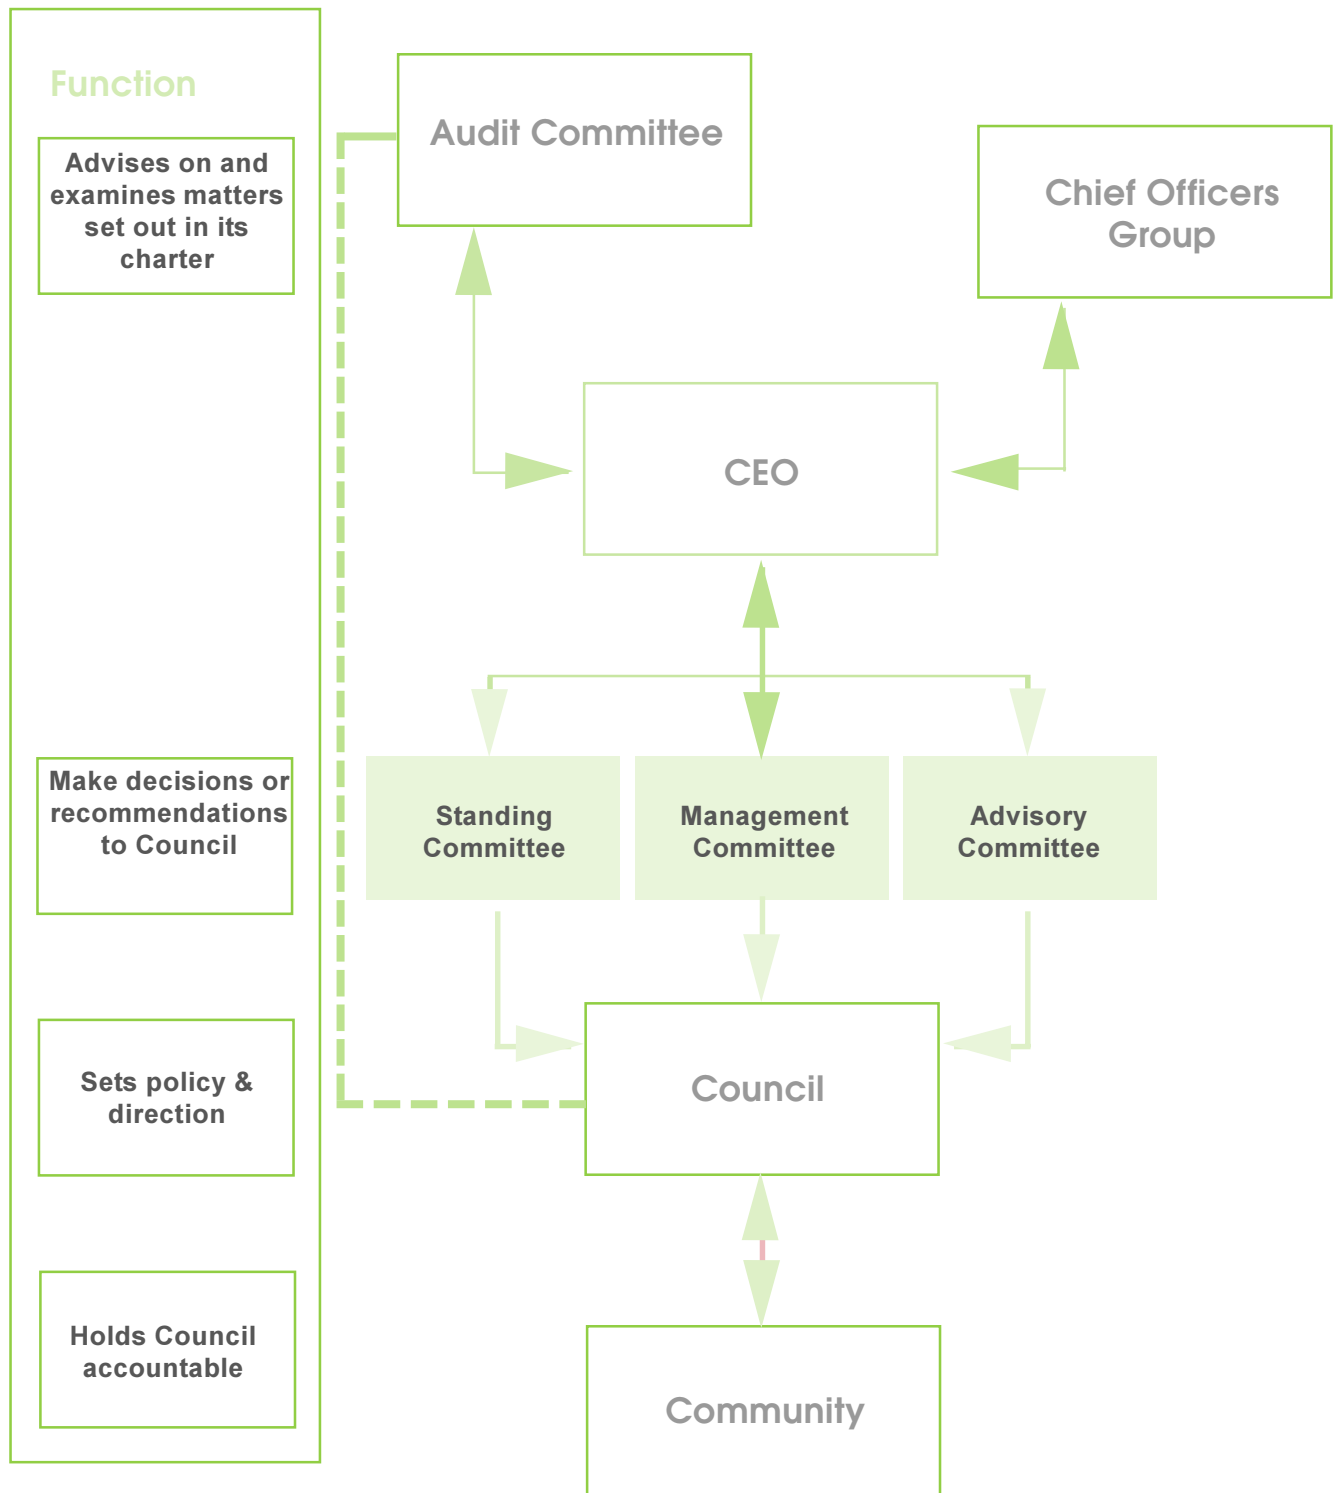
Function

Advises on and examines matters set out in its charter

Make decisions or recommendations to Council

Sets policy & direction

Holds Council accountable

Audit Committee

Chief Officers Group

CEO

Standing Committee

Management Committee

Advisory Committee

Council

Community